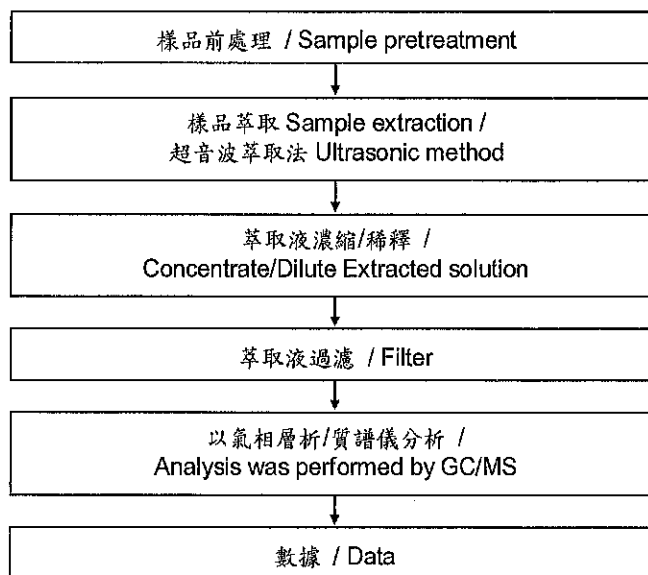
樣品前處理 / Sample pretreatment

樣品萃取 Sample extraction / 超音波萃取法 Ultrasonic method

萃取液濃縮/稀釋 / Concentrate/Dilute Extracted solution

萃取液過濾 / Filter

以氣相層析/質譜儀分析 / Analysis was performed by GC/MS

數據 / Data